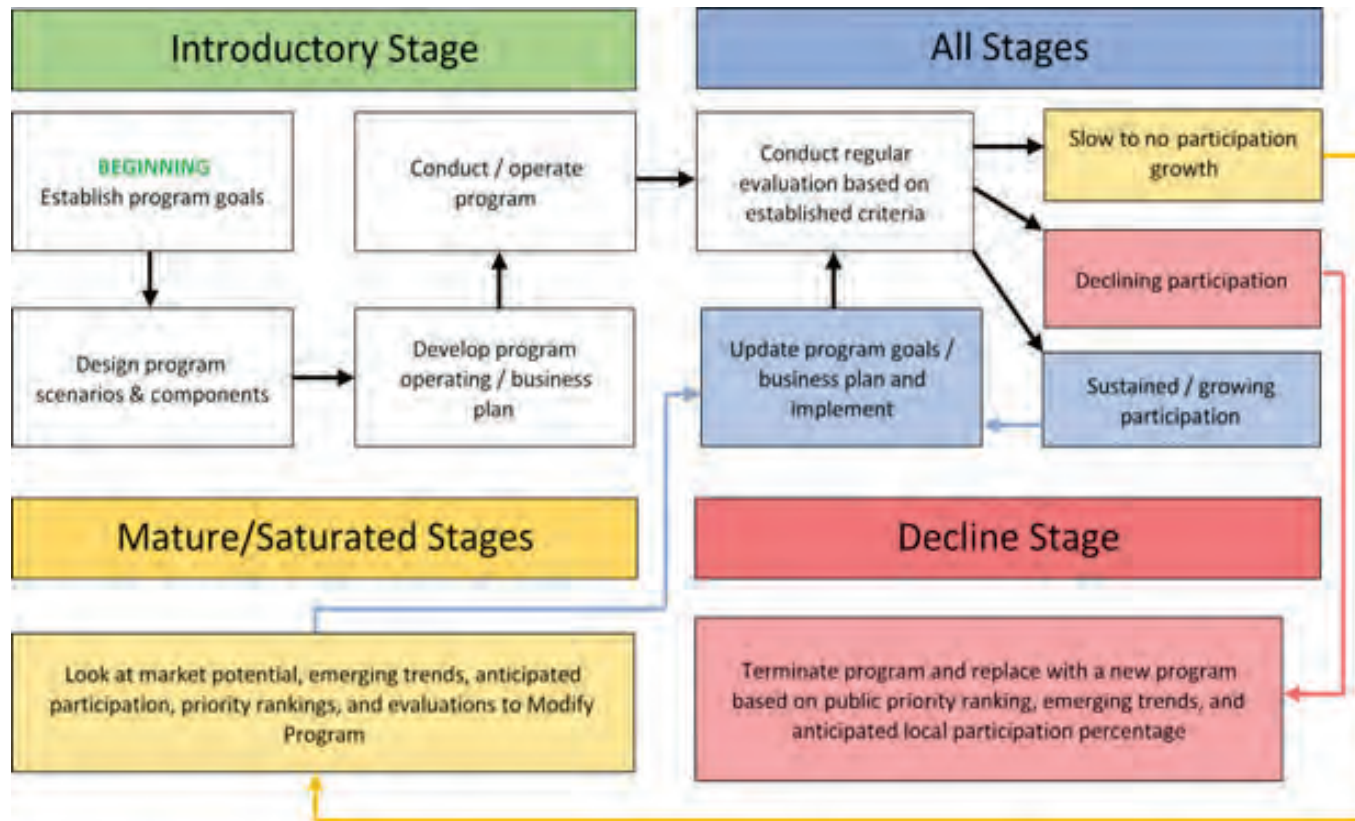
Introductory Stage

All Stages

BEGINNING
Establish program goals

Conduct / operate program

Conduct regular evaluation based on established criteria

Slow to no participation growth

Declining participation

Design program scenarios & components

Develop program operating / business plan

Update program goals / business plan and implement

Sustained / growing participation

Mature/Saturated Stages

Decline Stage

Look at market potential, emerging trends, anticipated participation, priority rankings, and evaluations to Modify Program

Terminate program and replace with a new program based on public priority ranking, emerging trends, and anticipated local participation percentage